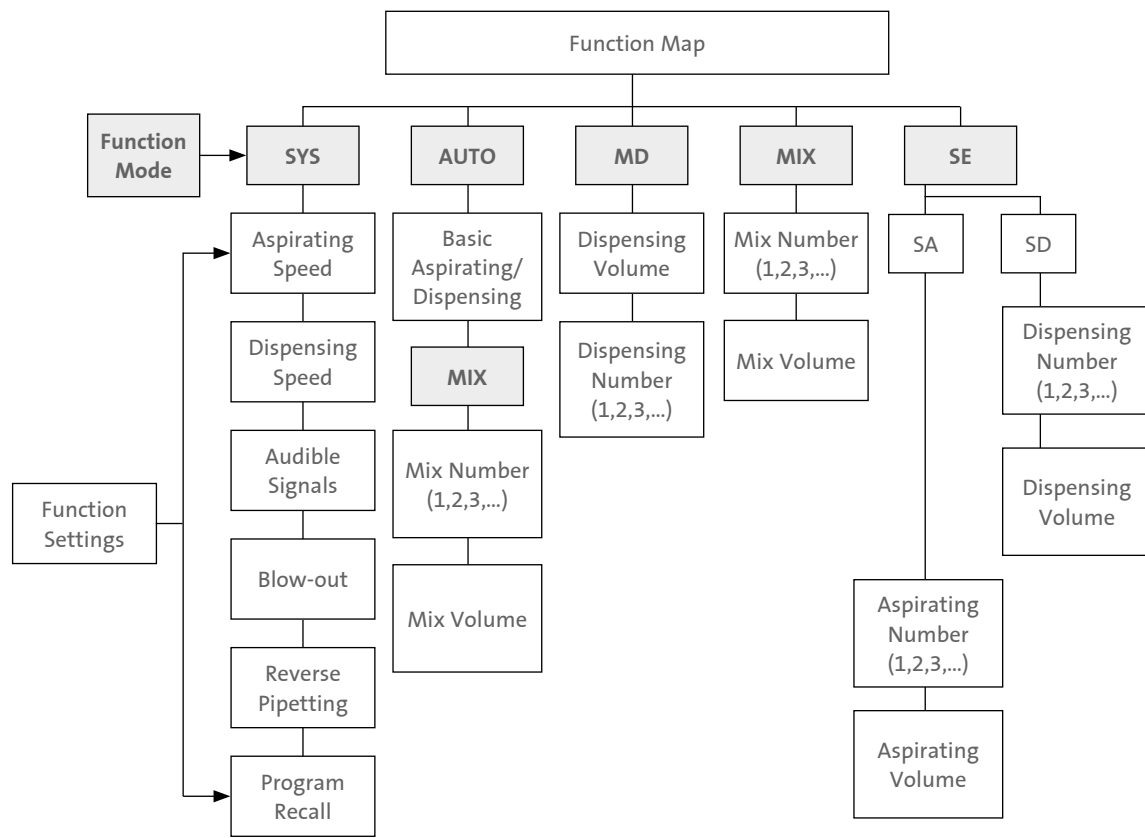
Function Map

Function Mode

SYS

AUTO

MD

MIX

SE

Aspirating Speed

Dispensing Speed

Audible Signals

Blow-out

Reverse Pipetting

Program Recall

Function Settings

Basic Aspirating/ Dispensing

MIX

Mix Number (1,2,3,...)

Mix Volume

Dispensing Volume

Dispensing Number (1,2,3,...)

Mix Number (1,2,3,...)

Mix Volume

SA

SD

Dispensing Number (1,2,3,...)

Dispensing Volume

Aspirating Number (1,2,3,...)

Aspirating Volume